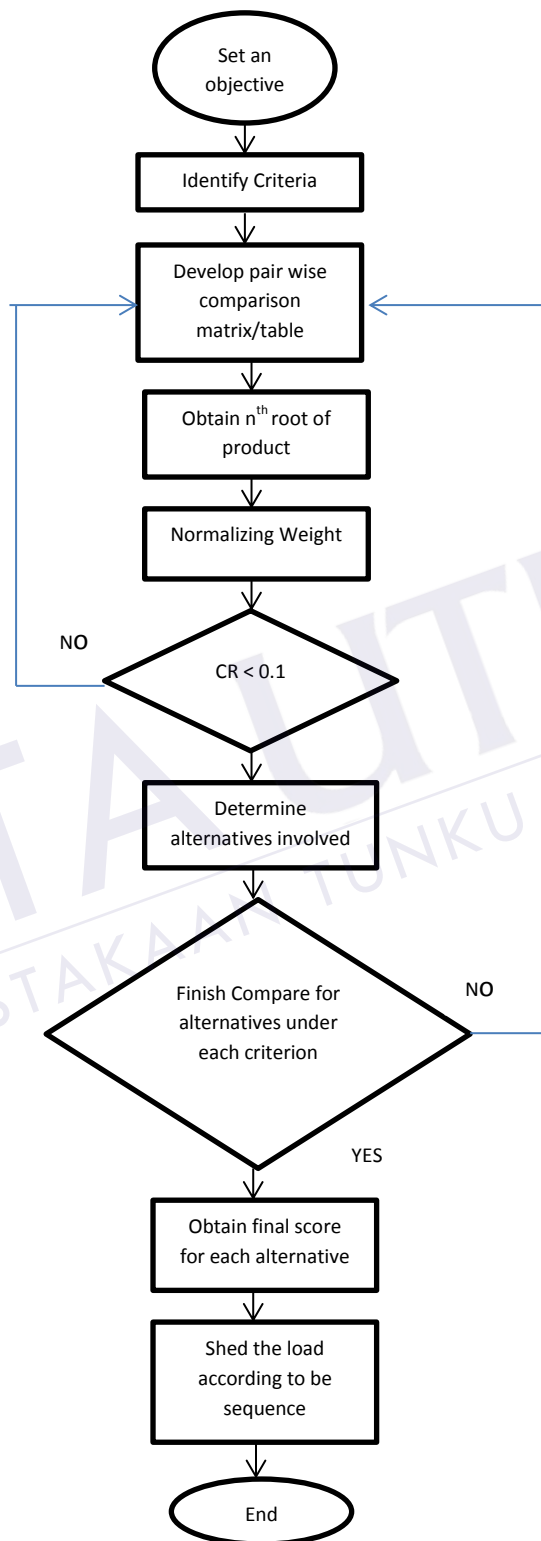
Set an objective

Identify Criteria

Develop pair wise comparison matrix/table

Obtain n$^{th}$ root of product

Normalizing Weight

NO

CR < 0.1

Determine alternatives involved

Finish Compare for alternatives under each criterion

NO

YES

Obtain final score for each alternative

Shed the load according to be sequence

End

TAKAAN TUNKU